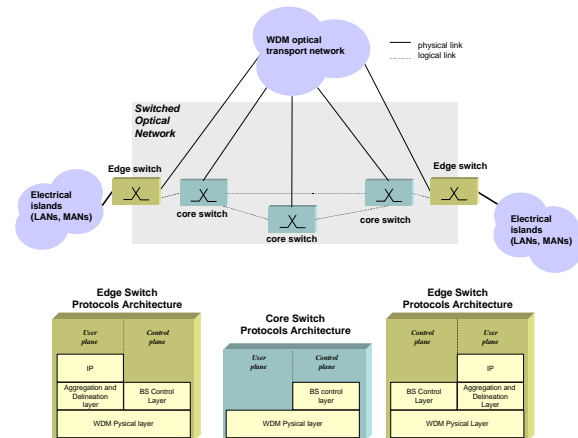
WDM optical transport network

physical link
logical link

Switched Optical Network

Edge switch

Edge switch

Electrical islands (LANs, MANs)

core switch

core switch

core switch

Electrical islands (LANs, MANs)

Edge Switch Protocols Architecture

User plane

Control plane

IP

Aggregation and Delineation layer

BS Control Layer

WDM Pysical layer

Core Switch Protocols Architecture

User plane

Control plane

BS control layer

WDM Pysical layer

Edge Switch Protocols Architecture

Control plane

User plane

IP

BS Control Layer

Aggregation and Delineation Layer

WDM Pysical layer